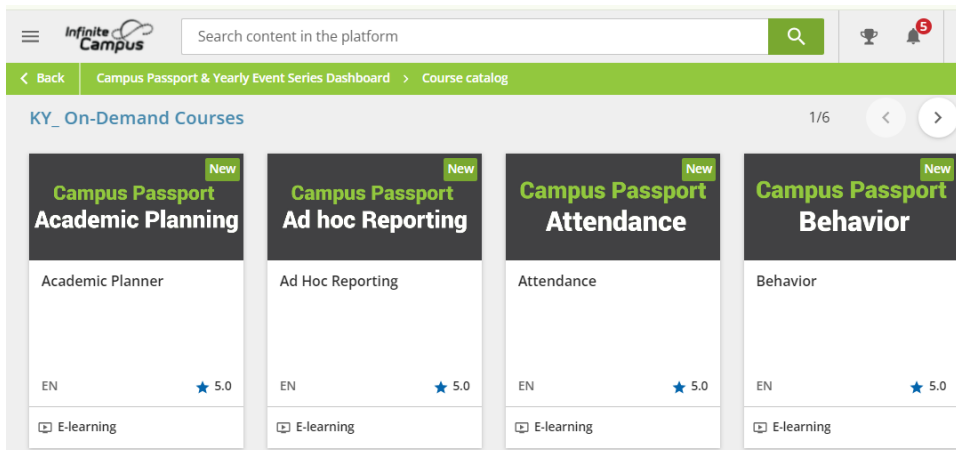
Infinite Campus

Search content in the platform

5

Back

Campus Passport & Yearly Event Series Dashboard > Course catalog

KY_ On-Demand Courses

1/6

New
Campus Passport
Academic Planning

Academic Planner

EN ★ 5.0

E-learning

New
Campus Passport
Ad hoc Reporting

Ad Hoc Reporting

EN ★ 5.0

E-learning

New
Campus Passport
Attendance

Attendance

EN ★ 5.0

E-learning

New
Campus Passport
Behavior

Behavior

EN ★ 5.0

E-learning